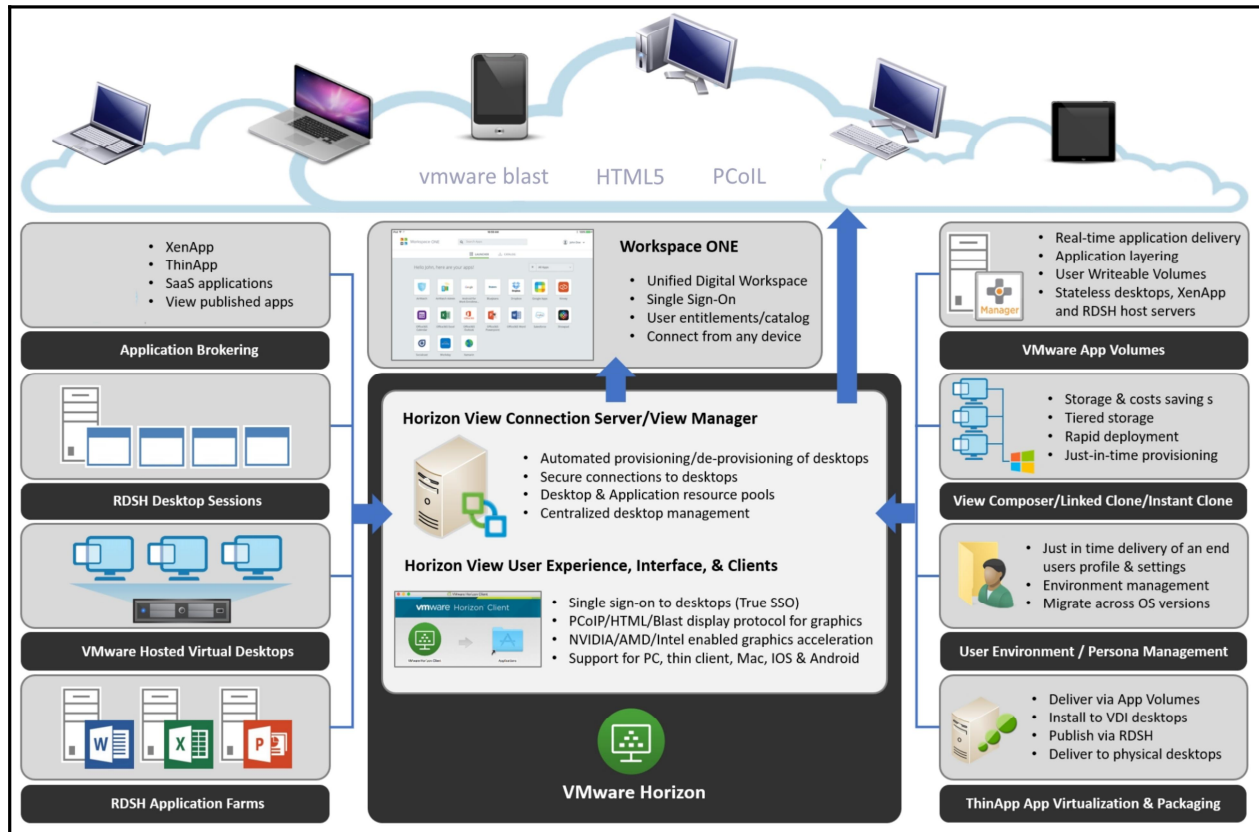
vmware blast HTML5 PCoIL

- XenApp
- ThinApp
- SaaS applications
- View published apps

Application Brokering

RDSH Desktop Sessions

VMware Hosted Virtual Desktops

W X P

RDSH Application Farms

Workspace ONE

- Unified Digital Workspace
- Single Sign-On
- User entitlements/catalog
- Connect from any device

Horizon View Connection Server/View Manager

- Automated provisioning/de-provisioning of desktops
- Secure connections to desktops
- Desktop & Application resource pools
- Centralized desktop management

Horizon View User Experience, Interface, & Clients

vmware Horizon Client

- Single sign-on to desktops (True SSO)
- PCoIP/HTML/Blast display protocol for graphics
- NVIDIA/AMD/Intel enabled graphics acceleration
- Support for PC, thin client, Mac, IOS & Android

VMware Horizon

Manager

- Real-time application delivery
- Application layering
- User Writeable Volumes
- Stateless desktops, XenApp and RDSH host servers

VMware App Volumes

- Storage & costs saving s
- Tiered storage
- Rapid deployment
- Just-in-time provisioning

View Composer/Linked Clone/Instant Clone

- Just in time delivery of an end users profile & settings
- Environment management
- Migrate across OS versions

User Environment / Persona Management

- Deliver via App Volumes
- Install to VDI desktops
- Publish via RDSH
- Deliver to physical desktops

ThinApp App Virtualization & Packaging